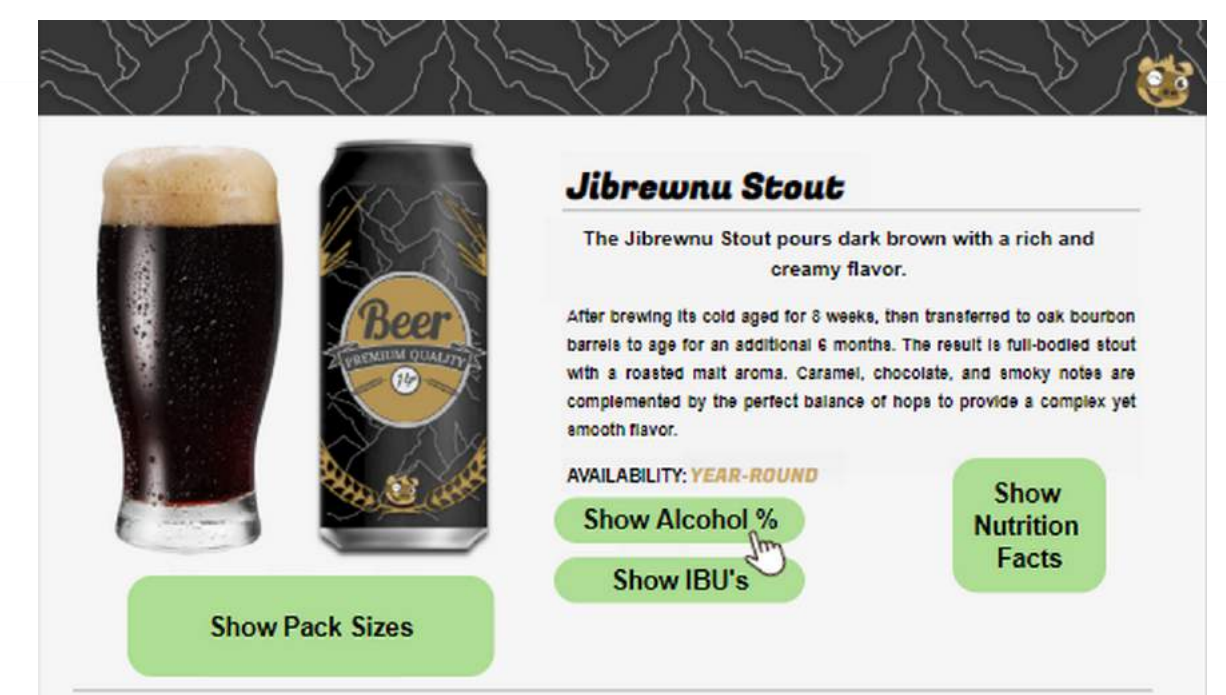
Beer
PREMIUM QUALITY

Jibrewnu Stout

The Jibrewnu Stout pours dark brown with a rich and creamy flavor.

After brewing its cold aged for 8 weeks, then transferred to oak bourbon barrels to age for an additional 6 months. The result is full-bodied stout with a roasted malt aroma. Caramel, chocolate, and smoky notes are complemented by the perfect balance of hops to provide a complex yet smooth flavor.

AVAILABILITY: YEAR-ROUND

Show Alcohol %

Show IBU's

Show Nutrition Facts

Show Pack Sizes